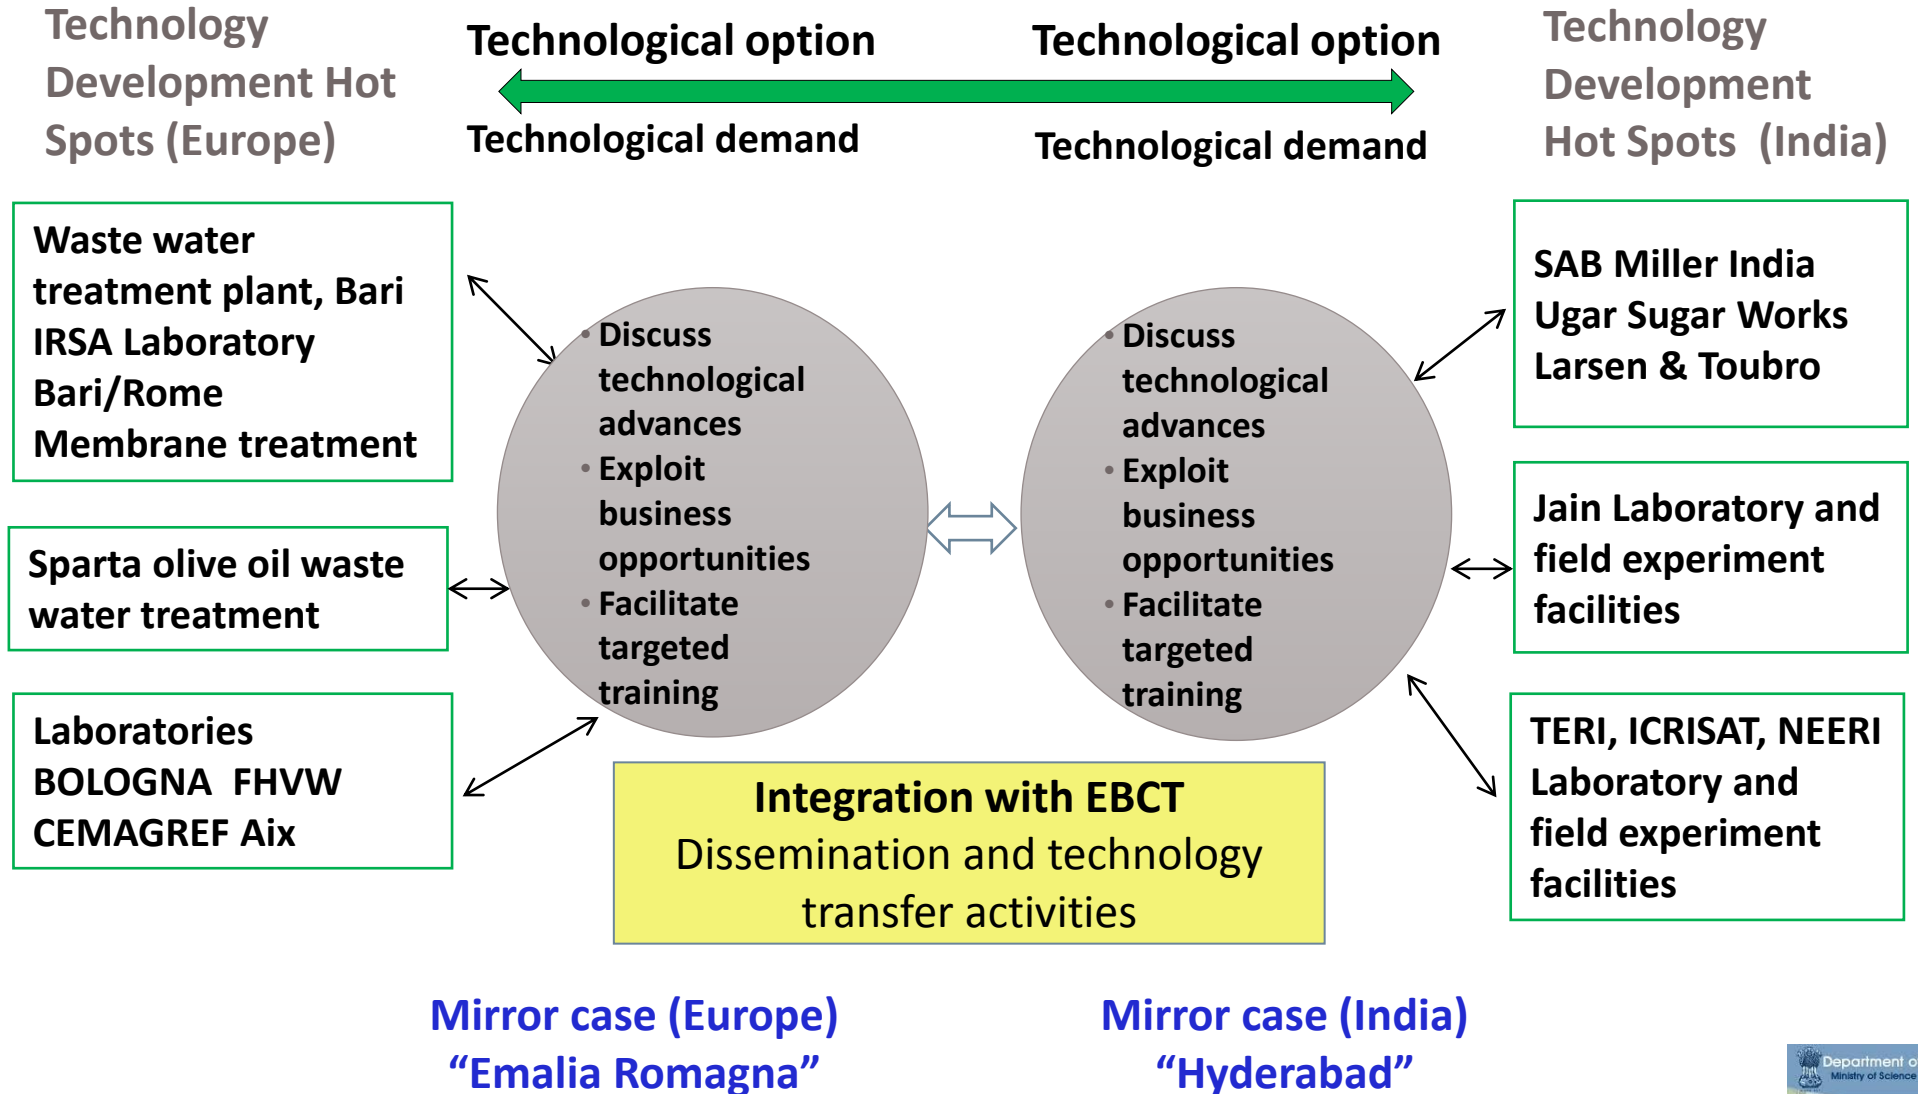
Technology Development Hot Spots (Europe)

Technological option

Technological option

Technological demand

Technological demand

Technology Development Hot Spots (India)

Waste water treatment plant, Bari
IRSA Laboratory Bari/Rome
Membrane treatment

Sparta olive oil waste water treatment

Laboratories
BOLOGNA FHVW
CEMAGREF Aix

• Discuss technological advances
• Exploit business opportunities
• Facilitate targeted training

• Discuss technological advances
• Exploit business opportunities
• Facilitate targeted training

SAB Miller India
Ugar Sugar Works
Larsen & Toubro

Jain Laboratory and field experiment facilities

TERI, ICRISAT, NEERI Laboratory and field experiment facilities

Integration with EBCT
Dissemination and technology transfer activities

Mirror case (Europe)
"Emalia Romagna"

Mirror case (India)
"Hyderabad"

Department o
Ministry of Science